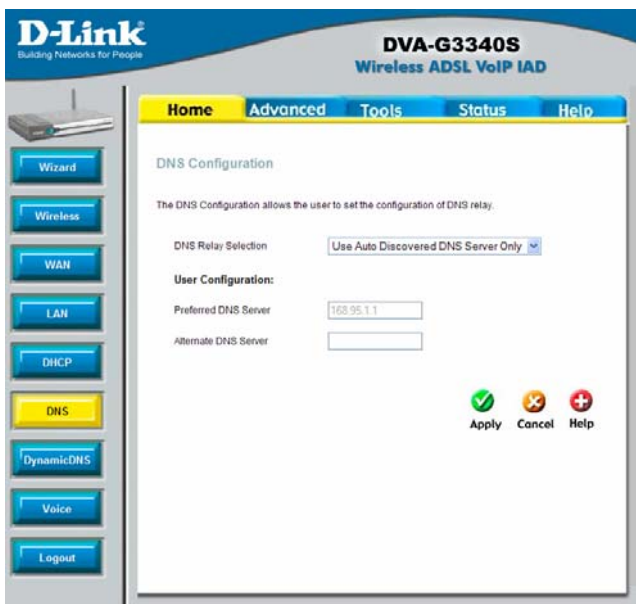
D-Link
Building Networks for People

DVA-G3340S
Wireless ADSL VoIP IAD

Home
Advanced
Tools
Status
Help

Wizard
Wireless
WAN
LAN
DHCP
DNS
DynamicDNS
Voice
Logout

DNS Configuration

The DNS Configuration allows the user to set the configuration of DNS relay.

DNS Relay Selection
Use Auto Discovered DNS Server Only

User Configuration:

Preferred DNS Server
168.95.1.1

Alternate DNS Server

Apply
Cancel
Help